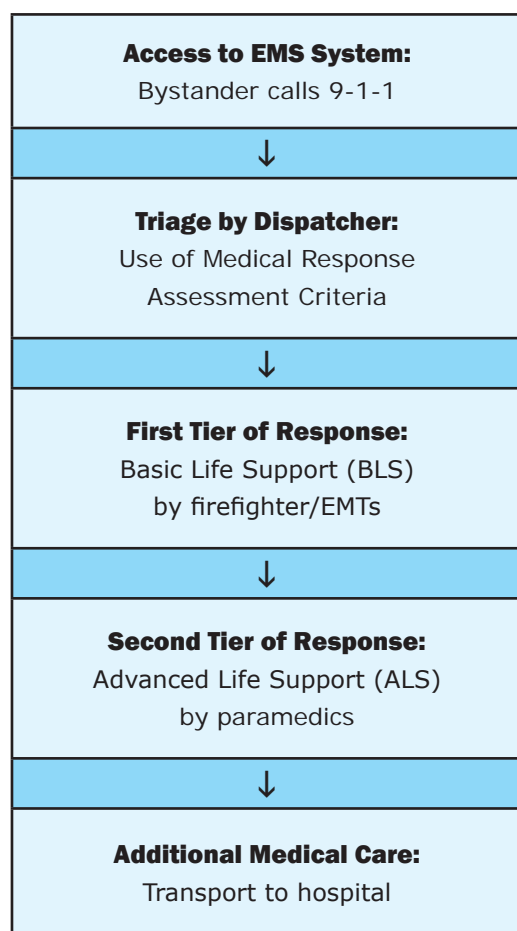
**Access to EMS System:**
Bystander calls 9-1-1

↓

**Triage by Dispatcher:**
Use of Medical Response Assessment Criteria

↓

**First Tier of Response:**
Basic Life Support (BLS) by firefighter/EMTs

↓

**Second Tier of Response:**
Advanced Life Support (ALS) by paramedics

↓

**Additional Medical Care:**
Transport to hospital